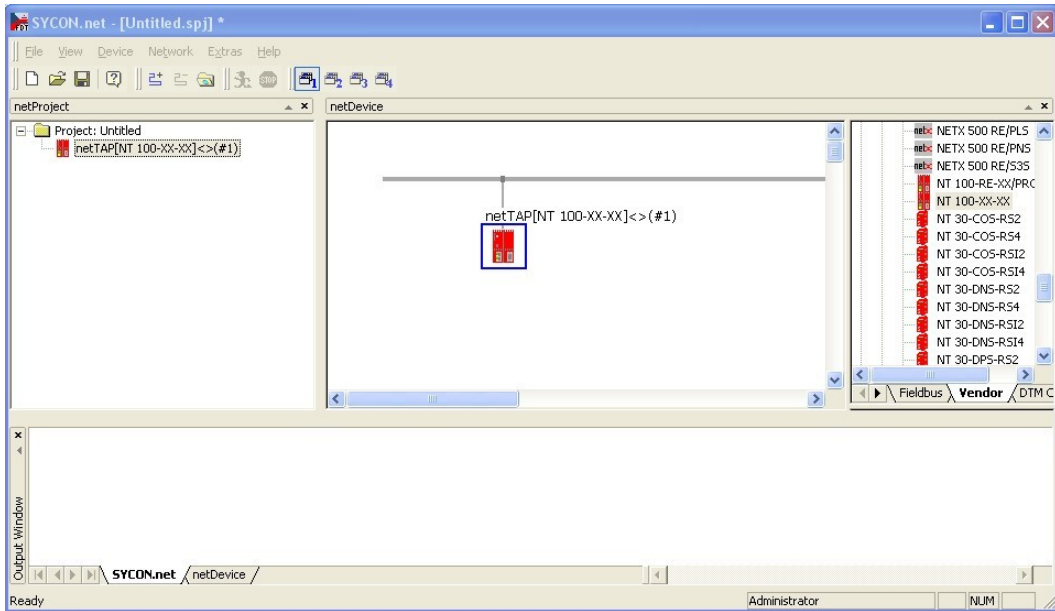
SYCON.net - [Untitled.spj] *

File View Device Network Extras Help

netProject

Project: Untitled
netTAP[NT 100-XX-XX]<>(#1)

netDevice

netTAP[NT 100-XX-XX]<>(#1)

NETX 500 RE/PLS
NETX 500 RE/PNS
NETX 500 RE/S3S
NT 100-RE-XX/PRC
NT 100-XX-XX
NT 30-COS-RS2
NT 30-COS-RS4
NT 30-COS-RSI2
NT 30-COS-RSI4
NT 30-DNS-RS2
NT 30-DNS-RS4
NT 30-DNS-RSI2
NT 30-DNS-RSI4
NT 30-DPS-RS2

Fieldbus Vendor DTM C

Output Window

SYCON.net netDevice

Ready Administrator NUM